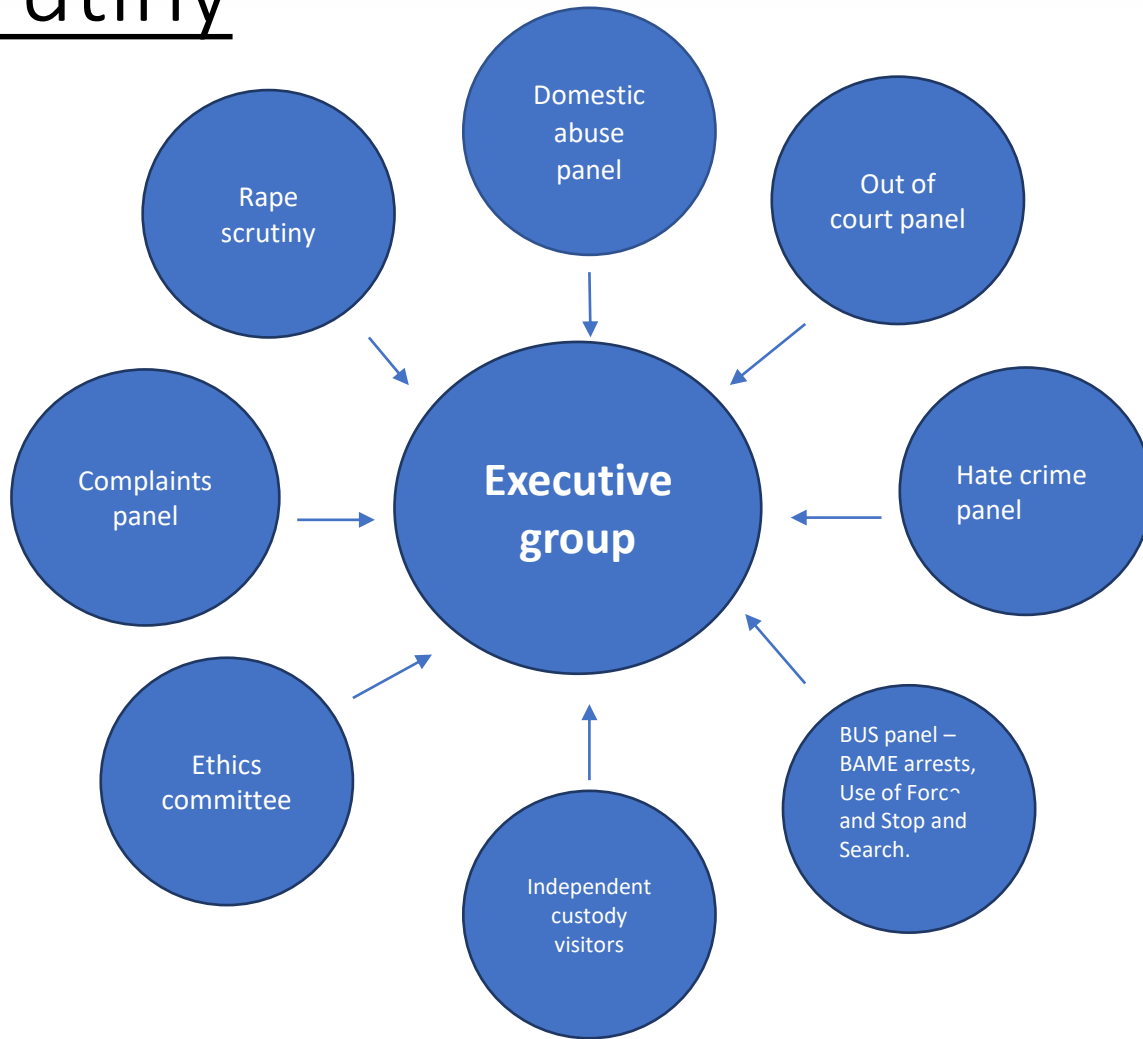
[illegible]

Domestic abuse panel

Rape scrutiny

Out of court panel

Executive group

Complaints panel

Hate crime panel

Ethics committee

BUS panel – BAME arrests, Use of Forc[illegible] and Stop and Search.

Independent custody visitors